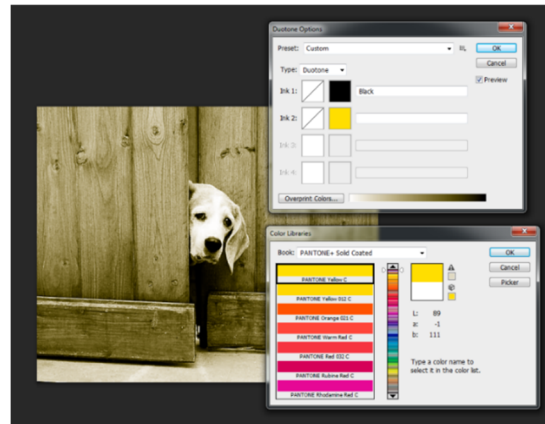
Duotone Options

Preset: Custom

OK

Cancel

Preview

Type: Duotone

Ink 1: Black

Ink 2:

Ink 3:

Ink 4:

Overprint Colors...

Color Libraries

Book: PANTONE+ Solid Coated

OK

Cancel

Picker

PANTONE Yellow C

PANTONE Yellow 012 C

PANTONE Orange 021 C

PANTONE Warm Red C

PANTONE Red 032 C

PANTONE Rubine Red C

PANTONE Rhodamine Red C

L: 89

a: -1

b: 111

Type a color name to select it in the color list.